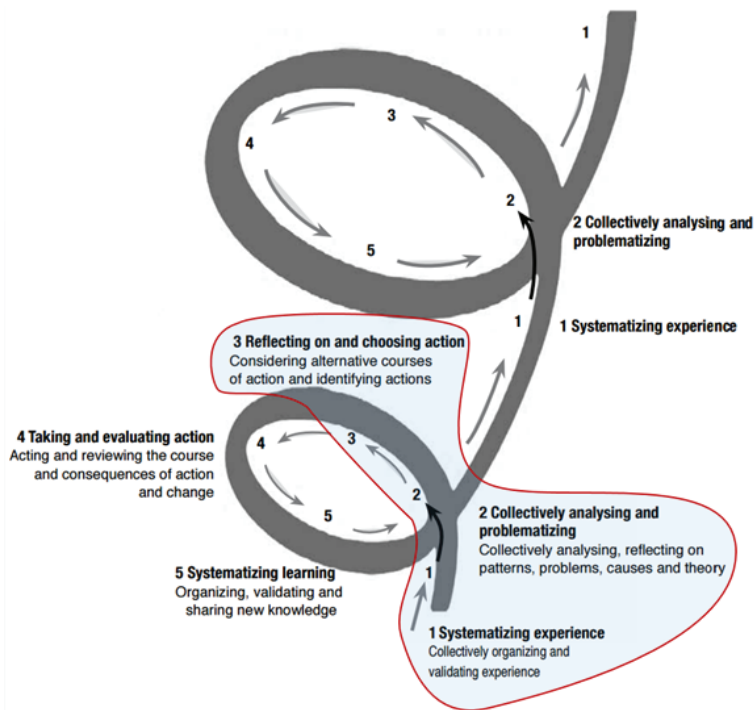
1

3

4

2

2 Collectively analysing and problematizing

5

1

1 Systematizing experience

3 Reflecting on and choosing action
Considering alternative courses of action and identifying actions

4 Taking and evaluating action
Acting and reviewing the course and consequences of action and change

4

3

2

5

2 Collectively analysing and problematizing
Collectively analysing, reflecting on patterns, problems, causes and theory

5 Systematizing learning
Organizing, validating and sharing new knowledge

1

1 Systematizing experience
Collectively organizing and validating experience